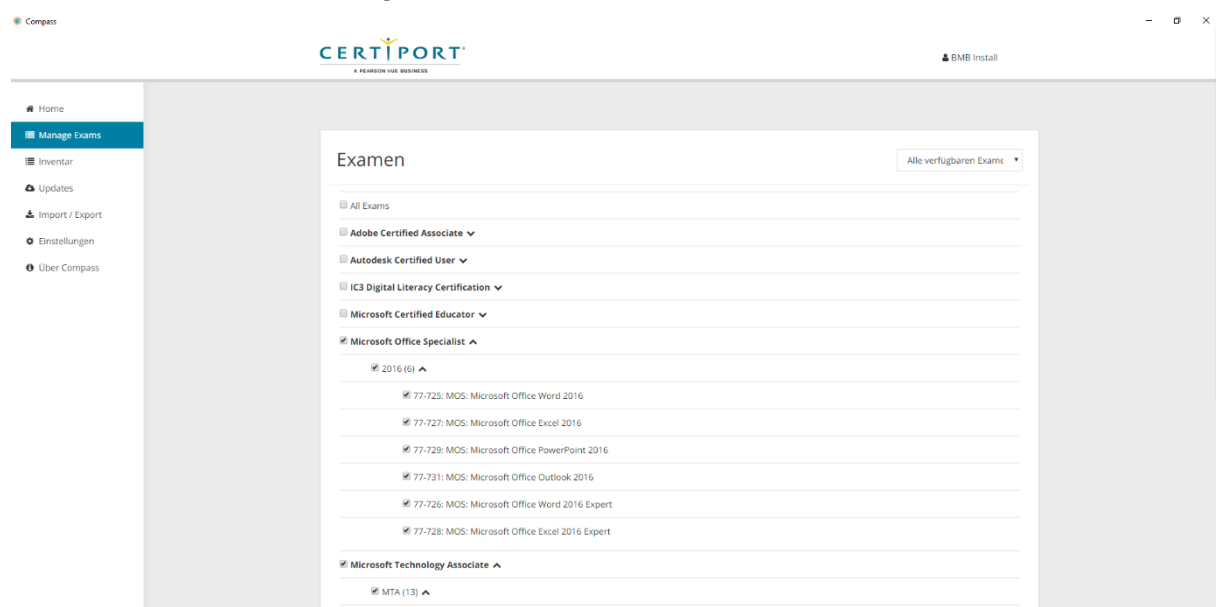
Compass

CERTIPORT
A PEARSON VUE BUSINESS

BMB Install

Home
Manage Exams
Inventar
Updates
Import / Export
Einstellungen
Über Compass

Examen

Alle verfügbaren Exame

All Exams
Adobe Certified Associate
Autodesk Certified User
IC3 Digital Literacy Certification
Microsoft Certified Educator
Microsoft Office Specialist
2016 (6)
77-725: MOS: Microsoft Office Word 2016
77-727: MOS: Microsoft Office Excel 2016
77-729: MOS: Microsoft Office PowerPoint 2016
77-731: MOS: Microsoft Office Outlook 2016
77-726: MOS: Microsoft Office Word 2016 Expert
77-728: MOS: Microsoft Office Excel 2016 Expert
Microsoft Technology Associate
MTA (13)